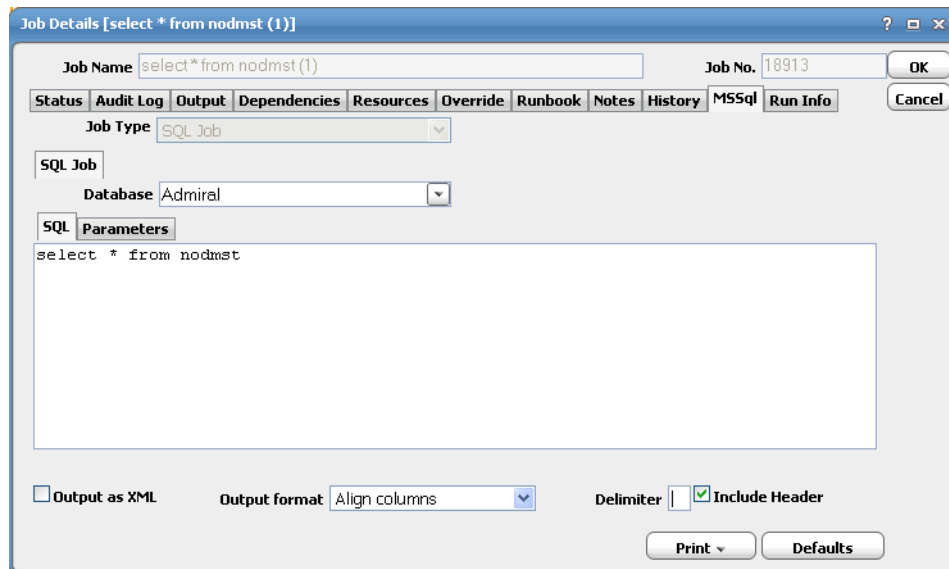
Job Details [select * from nodmst (1)]

? □ ×

Job Name select * from nodmst (1)

Job No. 18913

OK

Cancel

Status | Audit Log | Output | Dependencies | Resources | Override | Runbook | Notes | History | MSSql | Run Info

Job Type SQL Job

SQL Job

Database Admiral

SQL | Parameters

select * from nodmst

Output as XML

Output format Align columns

Delimiter |

Include Header

Print

Defaults